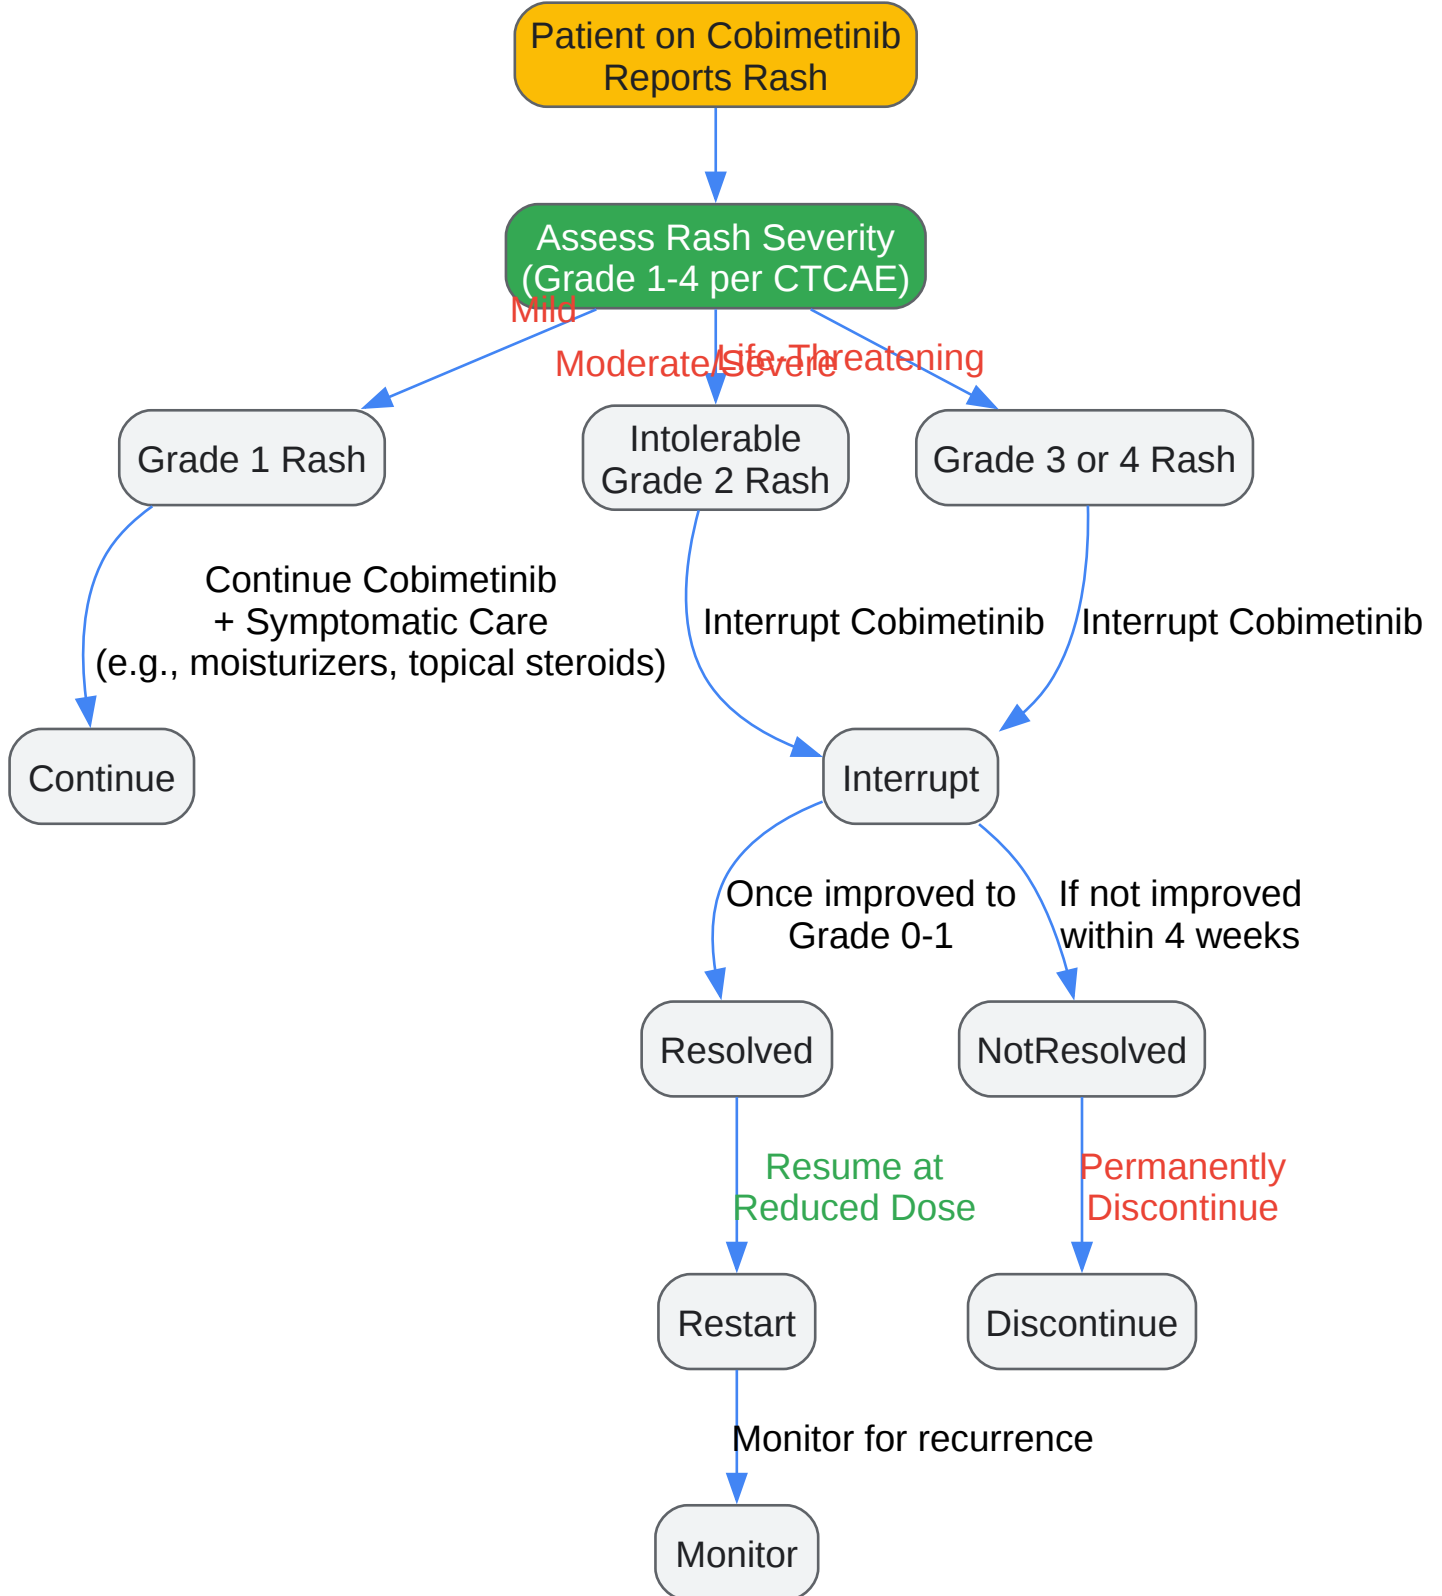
Patient on Cobimetinib Reports Rash

Assess Rash Severity (Grade 1-4 per CTCAE)

Mild

Moderate/Severe

Life-Threatening

Grade 1 Rash

Intolerable Grade 2 Rash

Grade 3 or 4 Rash

Continue Cobimetinib + Symptomatic Care (e.g., moisturizers, topical steroids)

Interrupt Cobimetinib

Interrupt Cobimetinib

Continue

Interrupt

Once improved to Grade 0-1

If not improved within 4 weeks

Resolved

NotResolved

Resume at Reduced Dose

Permanently Discontinue

Restart

Discontinue

Monitor for recurrence

Monitor